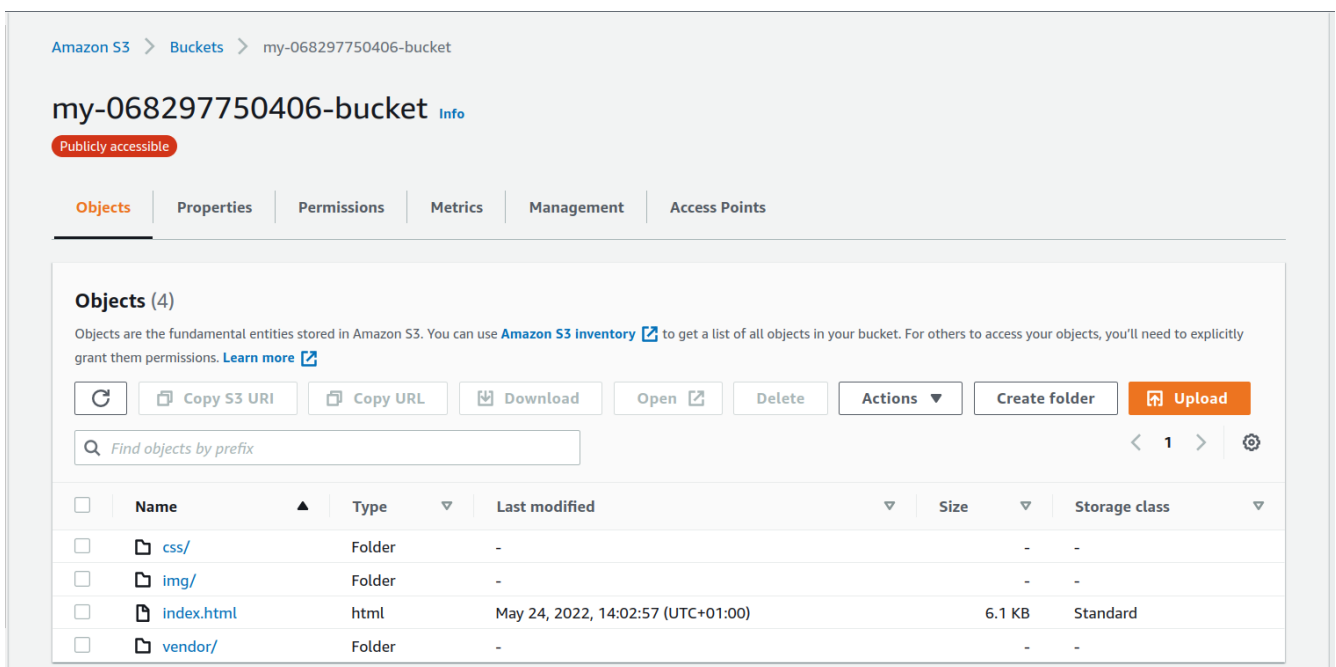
Amazon S3 > Buckets > my-068297750406-bucket

my-068297750406-bucket Info

Publicly accessible

Objects | Properties | Permissions | Metrics | Management | Access Points

Objects (4)

Objects are the fundamental entities stored in Amazon S3. You can use Amazon S3 inventory to get a list of all objects in your bucket. For others to access your objects, you'll need to explicitly grant them permissions. Learn more

Copy S3 URI | Copy URL | Download | Open | Delete | Actions | Create folder | Upload

Find objects by prefix

1

| | Name | Type | Last modified | Size | Storage class |
|---|---|---|---|---|---|
| | css/ | Folder | - | - | - |
| | img/ | Folder | - | - | - |
| | index.html | html | May 24, 2022, 14:02:57 (UTC+01:00) | 6.1 KB | Standard |
| | vendor/ | Folder | - | - | - |